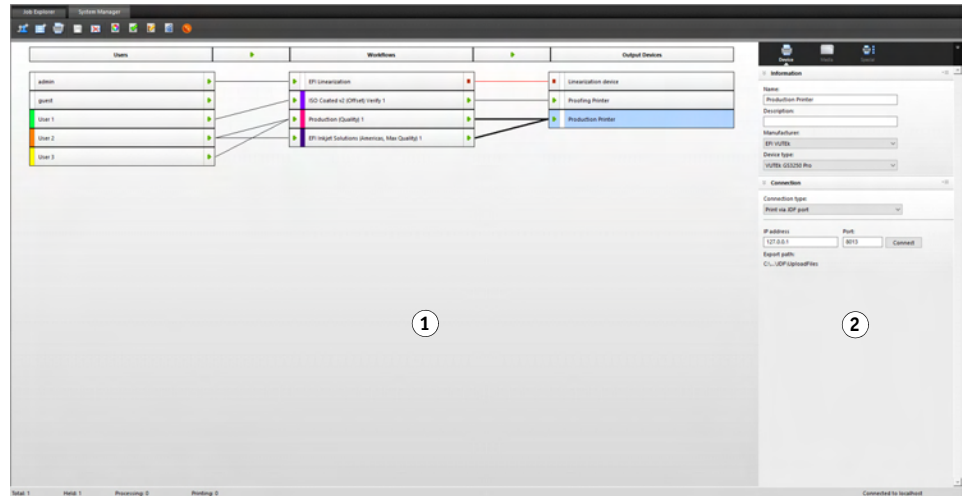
Job Explorer | System Manager

Users | Workflows | Output Devices

admin
guest
User 1
User 2
User 3

EFI Linearization
ISO Coated v2 (Offset) Verify 1
Production (Quality) 1
EFI Inkjet Solutions (Americas, Max Quality) 1

Linearization device
Proofing Printer
Production Printer

Device | Media | Service

Information
Name:
Production Printer
Description:
Manufacturer:
EFI VUTEk
Device type:
VUTEk GS3250 Pro

Connection
Connection type:
Print via JDF port
IP address
127.0.0.1
Port:
8013
Connect
Export path:
C:\...\JDF\UploadFiles

1

2

Total: 1 | Held: 1 | Processing: 0 | Printing: 0 | Connected to localhost